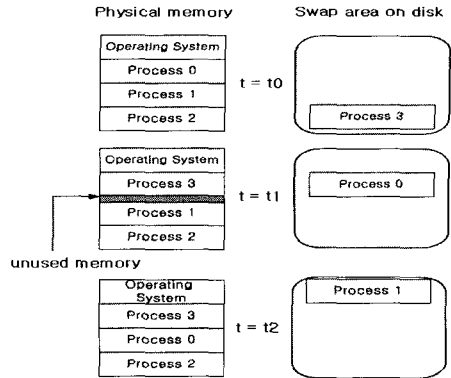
Physical memory

Swap area on disk

Operating System
Process 0
Process 1
Process 2

t = t0

Process 3

Operating System
Process 3
Process 1
Process 2

t = t1

Process 0

unused memory

Operating System
Process 3
Process 0
Process 2

t = t2

Process 1